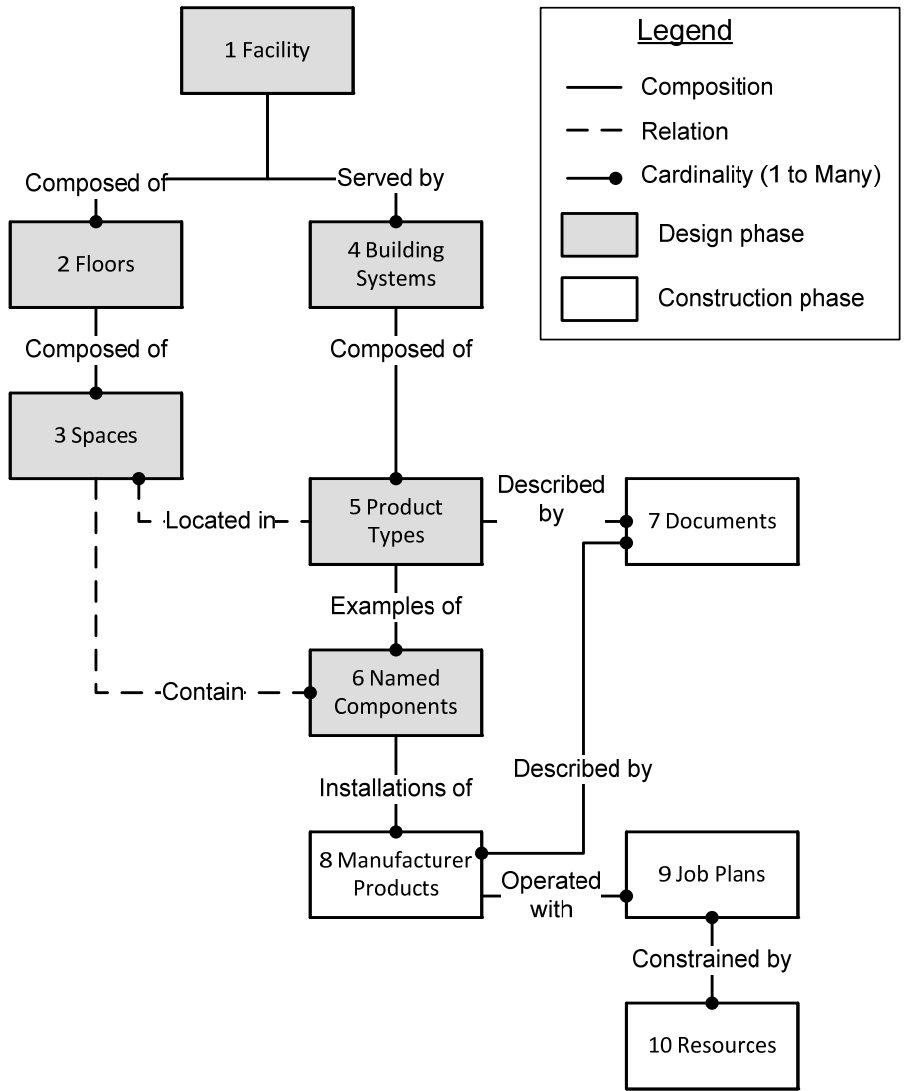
1 Facility

Legend
Composition
Relation
Cardinality (1 to Many)
Design phase
Construction phase

Composed of
Served by

2 Floors

4 Building Systems

Composed of
Composed of

3 Spaces

Located in

5 Product Types

Described by

7 Documents

Examples of

Contain

6 Named Components

Described by

Installations of

8 Manufacturer Products

Operated with

9 Job Plans

Constrained by

10 Resources